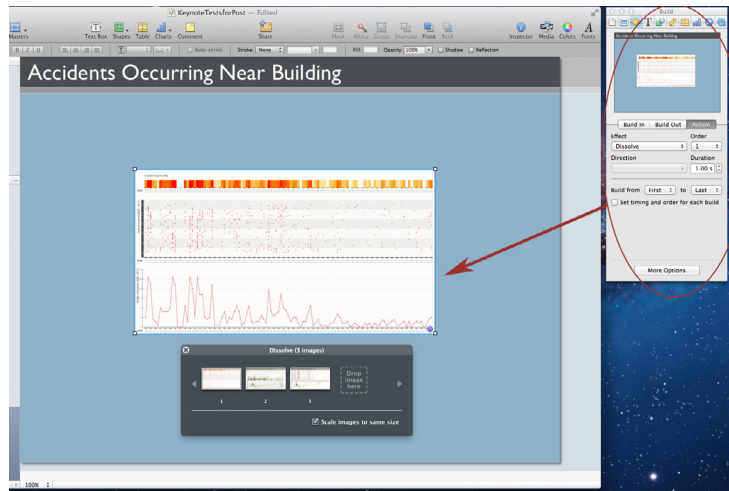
KeynoteTestsforPost — Edited

Masters
Text Box
Shapes
Table
Charts
Comment
Share
Mask
Alpha
Group
Ungroup
Front
Back
Inspector
Media
Colors
Fonts

Auto-shrink
Stroke
None
Fill:
Opacity
100%
Shadow
Reflection

Accidents Occurring Near Building

Dissolve (3 images)

1
2
3
Drop image here

Scale images to same size

100%

Build

Accidents Occurring Near Building

Build In
Build Out
Action

Effect
Order
Dissolve
1
Direction
Duration
1.00 s

Build from
First
to
Last

Set timing and order for each build

More Options